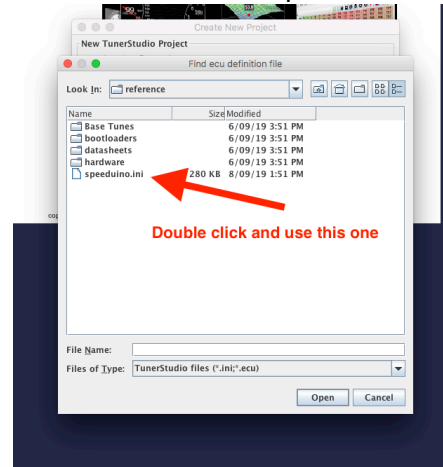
Create New Project

New TunerStudio Project

Find ecu definition file

Look In: reference

| Name | Size | Modified |
|---|---|---|
| Base Tunes | | 6/09/19 3:51 PM |
| bootloaders | | 6/09/19 3:51 PM |
| datasheets | | 6/09/19 3:51 PM |
| hardware | | 6/09/19 3:51 PM |
| speeduino.ini | 280 KB | 8/09/19 1:51 PM |

Double click and use this one

File Name:

Files of Type: TunerStudio files (*.ini;*.ecu)

Open Cancel

cop